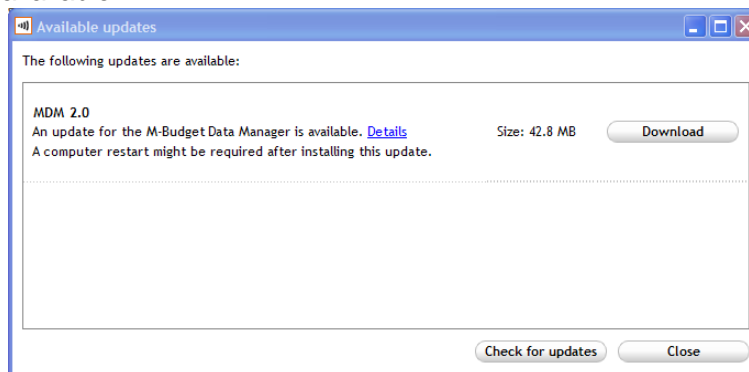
Available updates

The following updates are available:

MDM 2.0
An update for the M-Budget Data Manager is available. Details
A computer restart might be required after installing this update.

Size: 42.8 MB

Download

Check for updates

Close